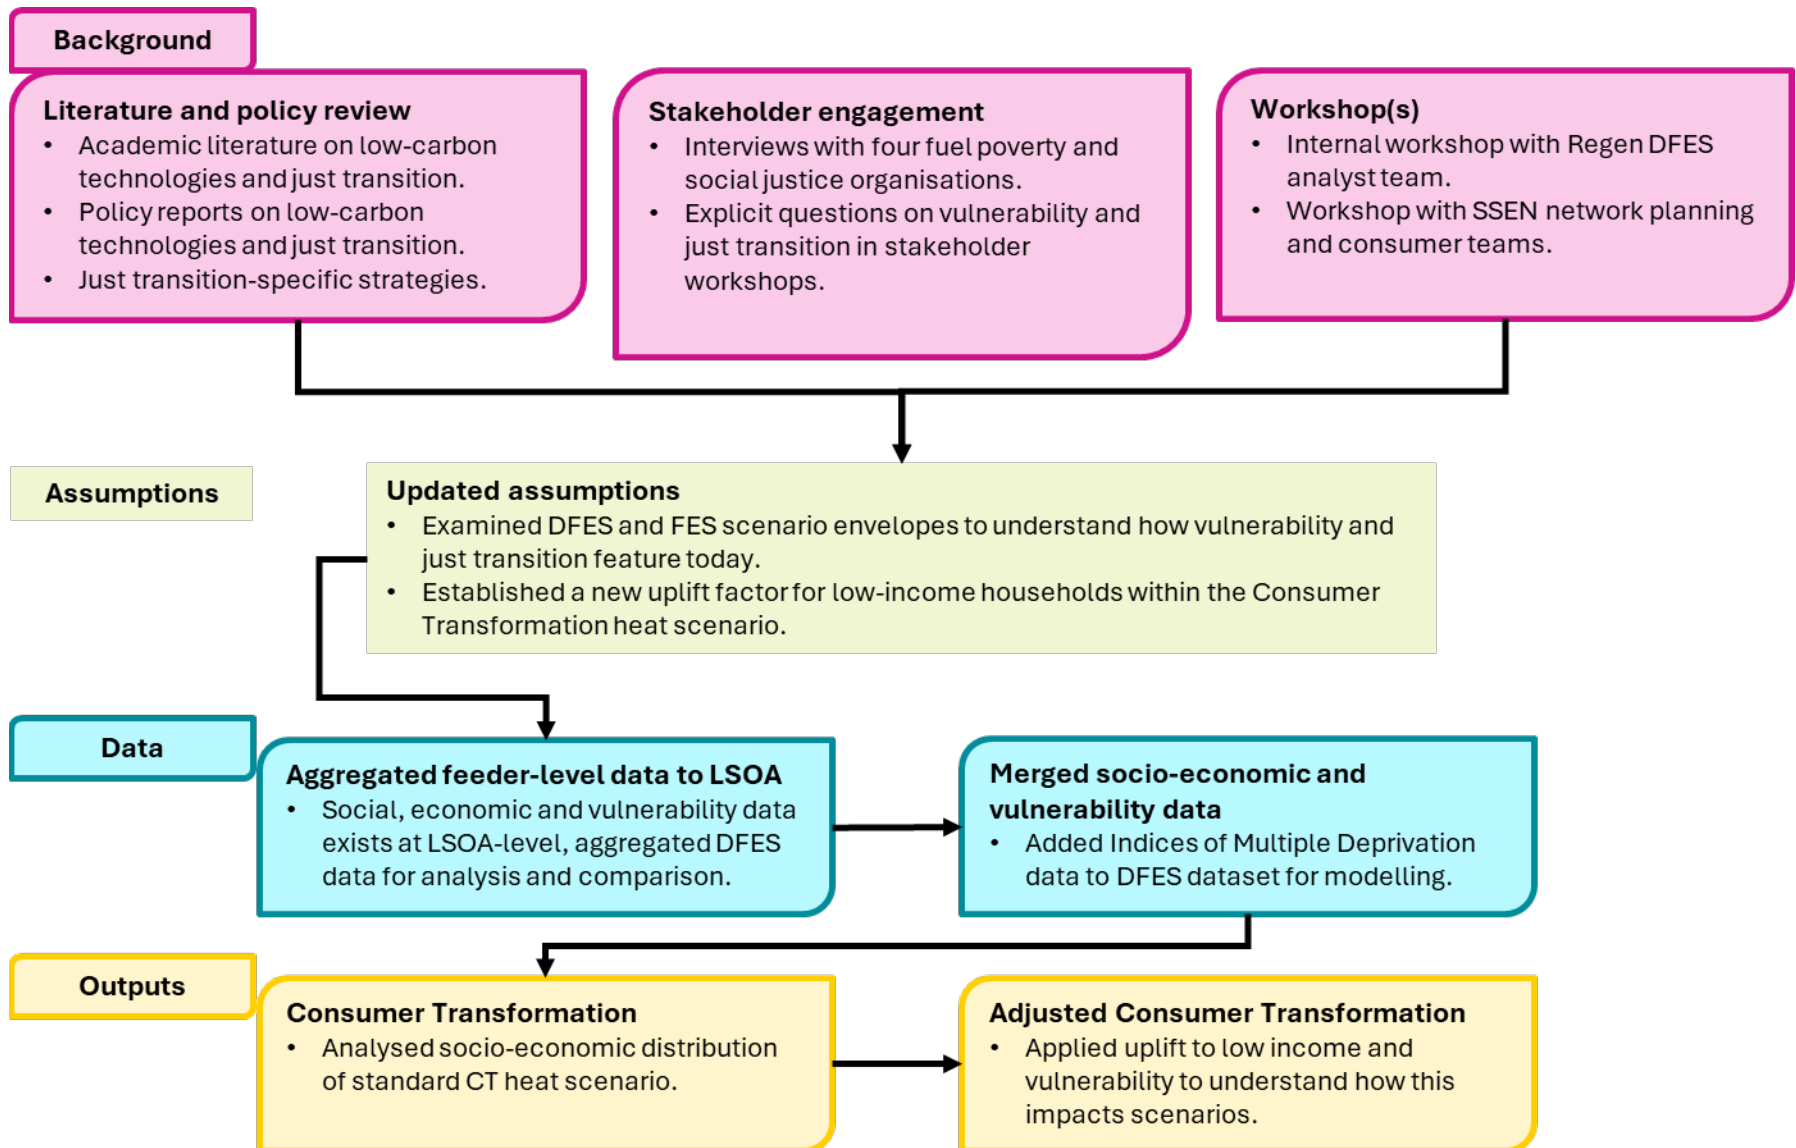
Background

Literature and policy review
- Academic literature on low-carbon technologies and just transition.
- Policy reports on low-carbon technologies and just transition.
- Just transition-specific strategies.

Stakeholder engagement
- Interviews with four fuel poverty and social justice organisations.
- Explicit questions on vulnerability and just transition in stakeholder workshops.

Workshop(s)
- Internal workshop with Regen DFES analyst team.
- Workshop with SSEN network planning and consumer teams.

Assumptions

Updated assumptions
- Examined DFES and FES scenario envelopes to understand how vulnerability and just transition feature today.
- Established a new uplift factor for low-income households within the Consumer Transformation heat scenario.

Data

Aggregated feeder-level data to LSOA
- Social, economic and vulnerability data exists at LSOA-level, aggregated DFES data for analysis and comparison.

Merged socio-economic and vulnerability data
- Added Indices of Multiple Deprivation data to DFES dataset for modelling.

Outputs

Consumer Transformation
- Analysed socio-economic distribution of standard CT heat scenario.

Adjusted Consumer Transformation
- Applied uplift to low income and vulnerability to understand how this impacts scenarios.